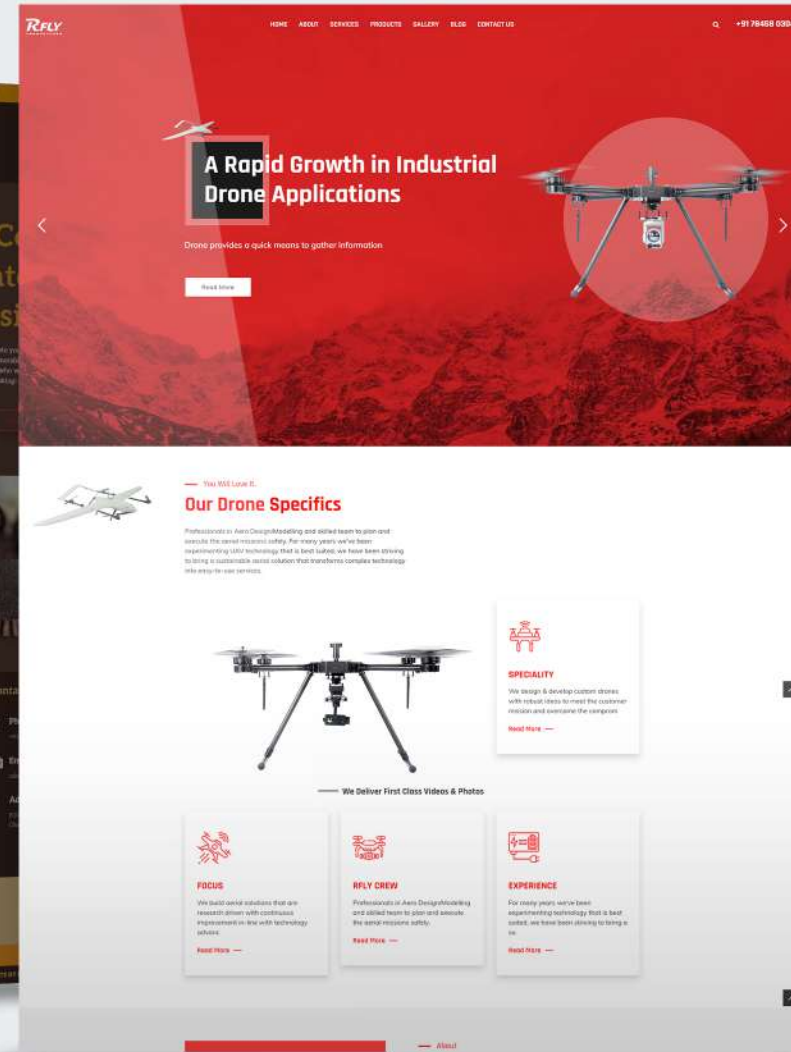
RFLY

HOME ABOUT SERVICES PRODUCTS GALLERY BLOG CONTACT US

+91 78458 030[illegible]

A Rapid Growth in Industrial Drone Applications

Drone provides a quick means to gather information

Read More

You Will Love It

Our Drone Specifics

Professionals in Aero Design/Modelling and skilled team to plan and execute the aerial missions safely. For many years we've been experimenting UAV technology that is best suited, we have been striving to bring a sustainable aerial solution that transforms complex technology into easy-to-use services.

SPECIALITY

We design & develop custom drones with robust ideas to meet the customer mission and overcome the complexi

Read More

We Deliver First Class Videos & Photos

FOCUS

We build aerial solutions that are research driven with continuous improvement in line with technology advanc

Read More

RFLY CREW

Professionals in Aero Design/Modelling and skilled team to plan and execute the aerial missions safely.

Read More

EXPERIENCE

For many years we've been experimenting technology that is best suited, we have been striving to bring a so

Read More

About